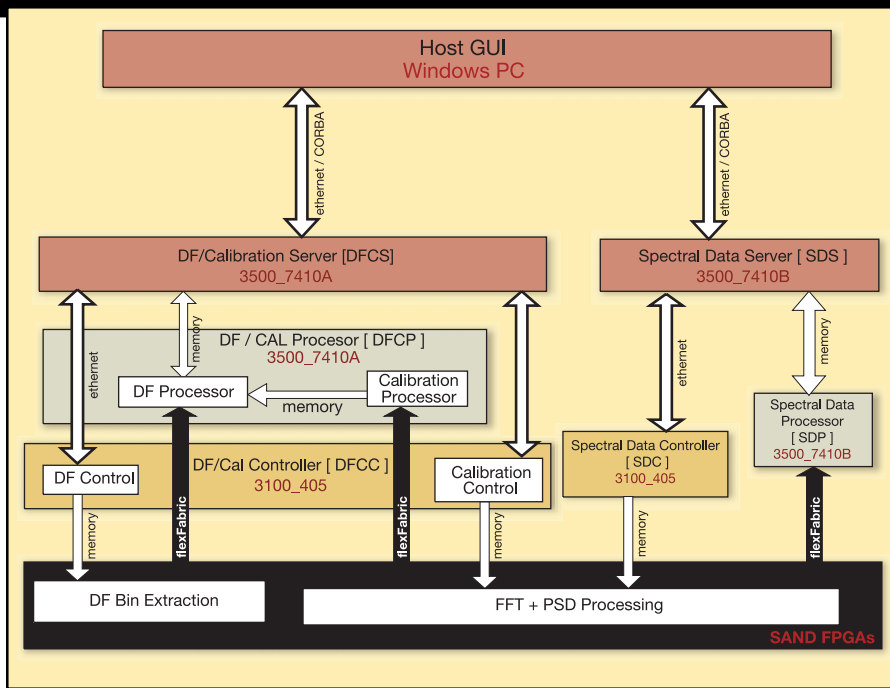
Host GUI
Windows PC

ethernet / CORBA

ethernet / CORBA

DF/Calibration Server [DFCS]
3500_7410A

Spectral Data Server [ SDS ]
3500_7410B

ethernet

memory

DF / CAL Processor [ DFCP ]
3500_7410A

DF Processor

Calibration Processor

memory

ethernet

memory

Spectral Data Processor
[ SDP ]
3500_7410B

DF/Cal Controller [ DFCC ]
3100_405

DF Control

Calibration Control

Spectral Data Controller
[ SDC ]
3100_405

memory

flexFabric

flexFabric

memory

memory

flexFabric

DF Bin Extraction

FFT + PSD Processing

SAND FPGAs